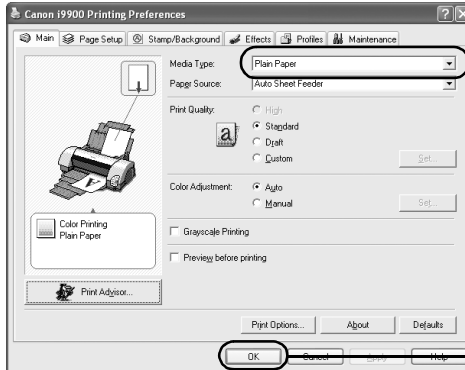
Canon i9900 Printing Preferences

Main | Page Setup | Stamp/Background | Effects | Profiles | Maintenance

Media Type: Plain Paper

Paper Source: Auto Sheet Feeder

Print Quality: High
Standard
Draft
Custom
Set...

Color Adjustment: Auto
Manual
Set...

Color Printing
Plain Paper

Grayscale Printing

Preview before printing

Print Advisor...

Print Options...
About
Defaults

OK
Cancel
Apply
Help